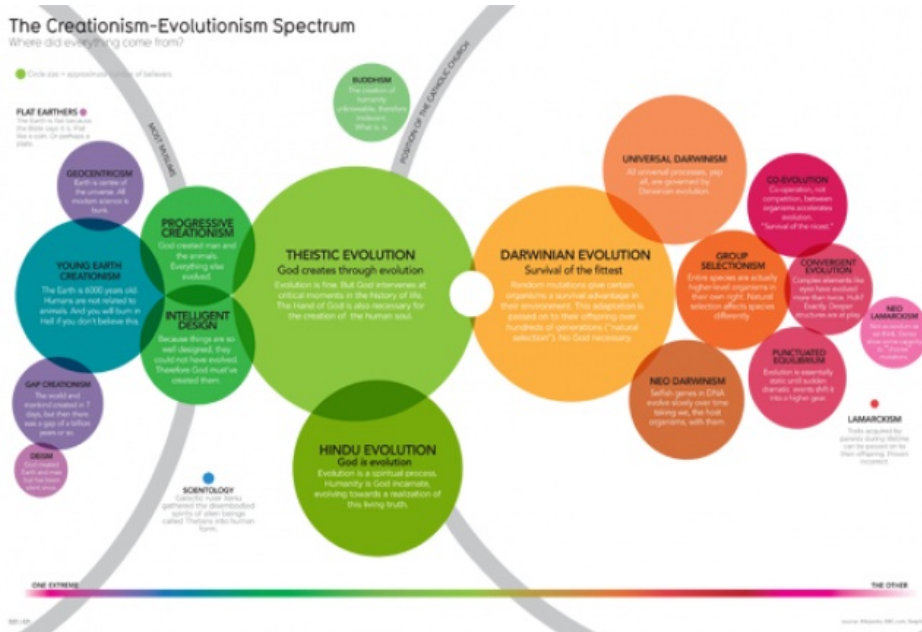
The Creationism-Evolutionism Spectrum
Where did everything come from?

Circle size = approximate number of believers

FLAT EARTHERS
The Earth is flat because the Bible says it is. Flat like a coin. Or perhaps a plate.

MOST MUSLIMS

GEOCENTRISM
Earth at centre of the universe. All modern science is bunk.

YOUNG EARTH CREATIONISM
The Earth is 6000 years old. Humans are not related to animals. And you will burn in Hell if you don't believe this.

GAP CREATIONISM
The world and mankind created in 7 days, but then there was a gap of a billion years or so.

DEISM
God created Earth and man but has been silent since.

PROGRESSIVE CREATIONISM
God created man and the animals. Everything else evolved.

INTELLIGENT DESIGN
Because things are so well designed, they could not have evolved. Therefore God must've created them.

SCIENTOLOGY
Galactic ruler Xenu gathered the disembodied spirits of alien beings called Thetans into human form.

BUDDHISM
The creation of humanity unknowable, therefore irrelevant. What is, is.

POSITION OF THE CATHOLIC CHURCH

THEISTIC EVOLUTION
God creates through evolution
Evolution is fine. But God intervenes at critical moments in the history of life. The Hand of God is also necessary for the creation of the human soul.

HINDU EVOLUTION
God is evolution
Evolution is a spiritual process. Humanity is God incarnate, evolving towards a realization of this living truth.

DARWINIAN EVOLUTION
Survival of the fittest
Random mutations give certain organisms a survival advantage in their environment. This adaptation is passed on to their offspring over hundreds of generations ("natural selection"). No God necessary.

UNIVERSAL DARWINISM
All universal processes, yes all, are governed by Darwinian evolution.

GROUP SELECTIONISM
Entire species are actually higher-level organisms in their own right. Natural selection affects species differently.

NEO DARWINISM
Selfish genes in DNA evolve slowly over time taking we, the host organisms, with them.

CO-EVOLUTION
Co-operation, not competition, between organisms accelerates evolution. "Survival of the nicest."

CONVERGENT EVOLUTION
Complex elements like eyes have evolved more than twice. Huh? Exactly. Deeper structures are at play.

PUNCTUATED EQUILIBRIUM
Evolution is essentially static until sudden dramatic events shift it into a higher gear.

NEO LAMARCKISM
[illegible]

LAMARCKISM
Traits acquired by parents during lifetime can be passed on to their offspring. Proven incorrect.

ONE EXTREME
THE OTHER
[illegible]